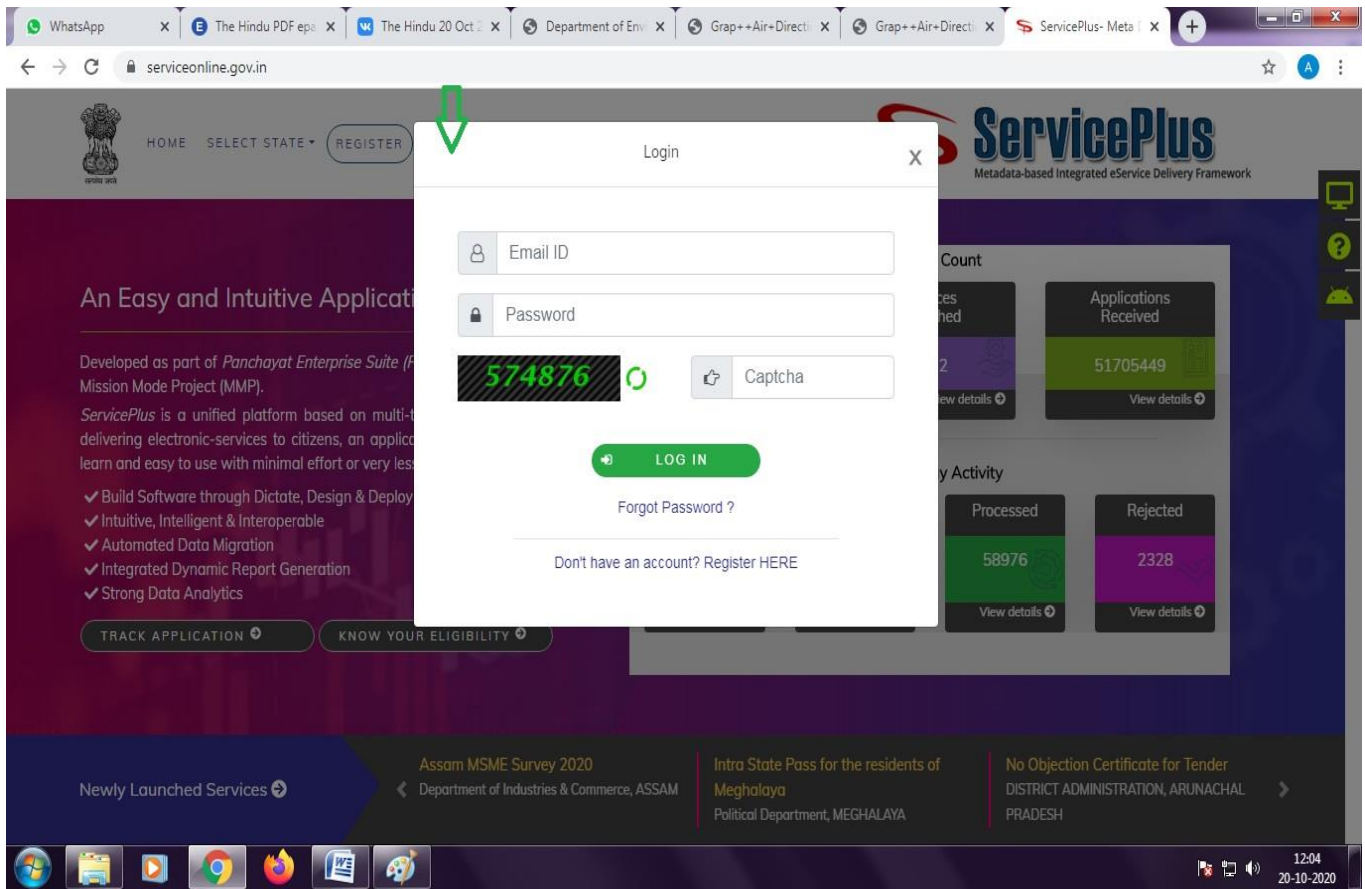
WhatsApp | The Hindu PDF epa | The Hindu 20 Oct 2 | Department of Env | Grap++Air+Directi | Grap++Air+Directi | ServicePlus- Meta

serviceonline.gov.in

HOME SELECT STATE REGISTER

ServicePlus
Metadata-based Integrated eService Delivery Framework

Login X

Email ID
Password
574876
Captcha

LOG IN

Forgot Password ?

Don't have an account? Register HERE

An Easy and Intuitive Applicati

Developed as part of Panchayat Enterprise Suite (F Mission Mode Project (MMP).
ServicePlus is a unified platform based on multi-t delivering electronic-services to citizens, an applic learn and easy to use with minimal effort or very les

✔Build Software through Dictate, Design & Deploy
✔Intuitive, Intelligent & Interoperable
✔Automated Data Migration
✔Integrated Dynamic Report Generation
✔Strong Data Analytics

TRACK APPLICATION KNOW YOUR ELIGIBILITY

Count

ces hed
2
ew details

Applications Received
51705449
View details

y Activity

Processed
58976
View details

Rejected
2328
View details

Newly Launched Services

Assam MSME Survey 2020
Department of Industries & Commerce, ASSAM

Intra State Pass for the residents of Meghalaya
Political Department, MEGHALAYA

No Objection Certificate for Tender
DISTRICT ADMINISTRATION, ARUNACHAL PRADESH

12:04
20-10-2020